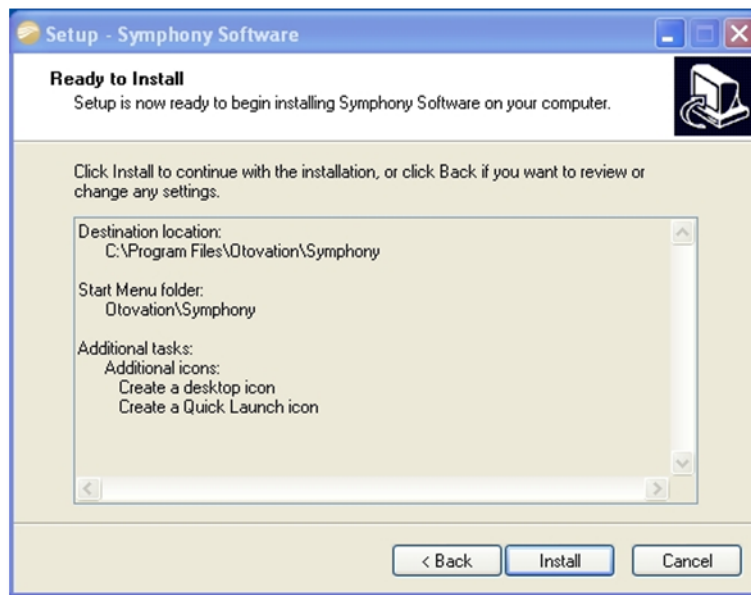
Setup - Symphony Software

Ready to Install
Setup is now ready to begin installing Symphony Software on your computer.

Click Install to continue with the installation, or click Back if you want to review or change any settings.

Destination location:
C:\Program Files\Otovation\Symphony

Start Menu folder:
Otovation\Symphony

Additional tasks:
Additional icons:
Create a desktop icon
Create a Quick Launch icon

< Back
Install
Cancel